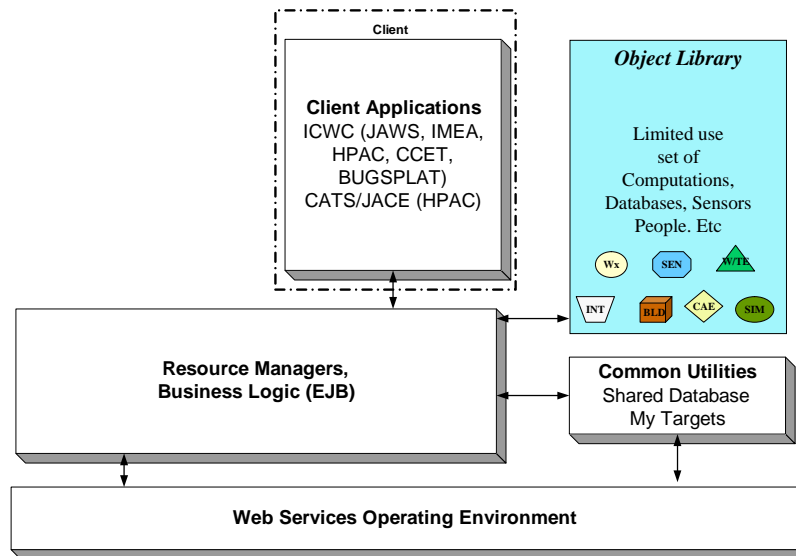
Client

Client Applications
ICWC (JAWS, IMEA, HPAC, CCET, BUGSPLAT)
CATS/JACE (HPAC)

Object Library

Limited use set of Computations, Databases, Sensors People. Etc

Wx
SEN
W/TE
INT
BLD
CAE
SIM

Resource Managers, Business Logic (EJB)

Common Utilities
Shared Database
My Targets

Web Services Operating Environment